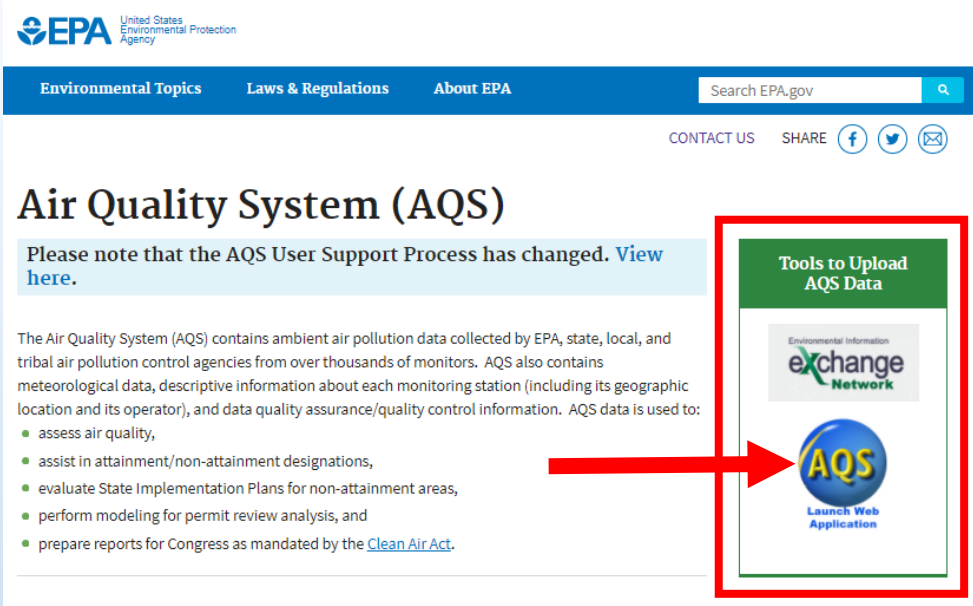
EPA United States Environmental Protection Agency

Environmental Topics Laws & Regulations About EPA Search EPA.gov

CONTACT US SHARE

Air Quality System (AQS)

Please note that the AQS User Support Process has changed. View here.

The Air Quality System (AQS) contains ambient air pollution data collected by EPA, state, local, and tribal air pollution control agencies from over thousands of monitors. AQS also contains meteorological data, descriptive information about each monitoring station (including its geographic location and its operator), and data quality assurance/quality control information. AQS data is used to:

- assess air quality,
- assist in attainment/non-attainment designations,
- evaluate State Implementation Plans for non-attainment areas,
- perform modeling for permit review analysis, and
- prepare reports for Congress as mandated by the Clean Air Act.

Tools to Upload AQS Data

Environmental Information exchange Network

AQS

Launch Web Application